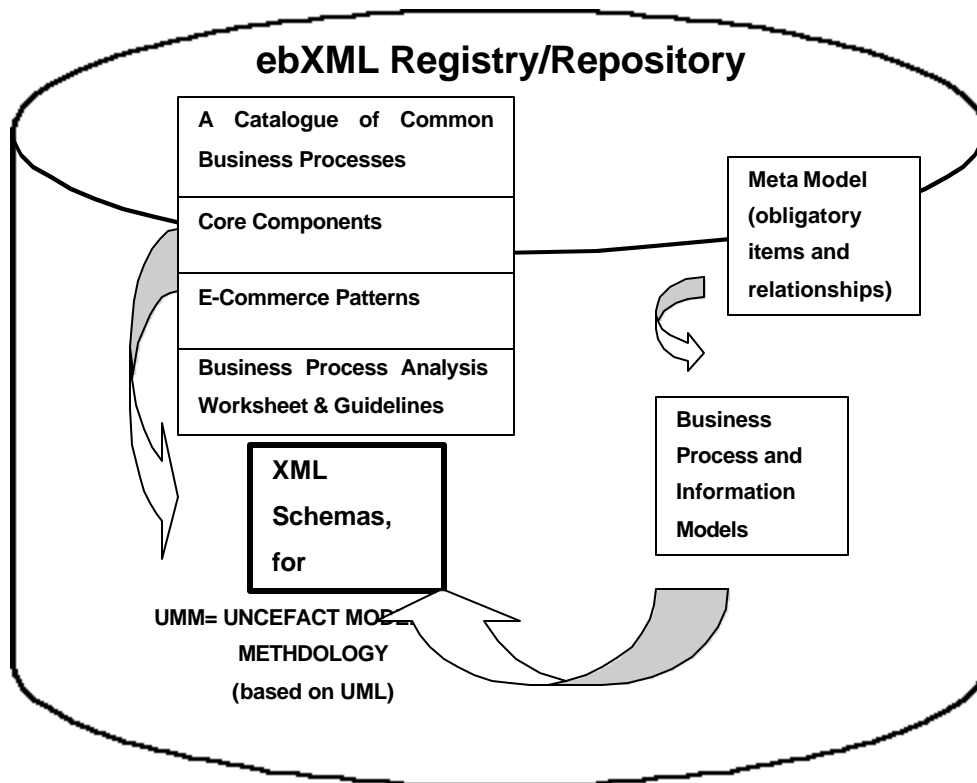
ebXML Registry/Repository

A Catalogue of Common Business Processes

Core Components

E-Commerce Patterns

Business Process Analysis Worksheet & Guidelines

Meta Model (obligatory items and relationships)

Business Process and Information Models

XML Schemas, for

UMM= UNCEFACT MODE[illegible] METHDOLOGY (based on UML)